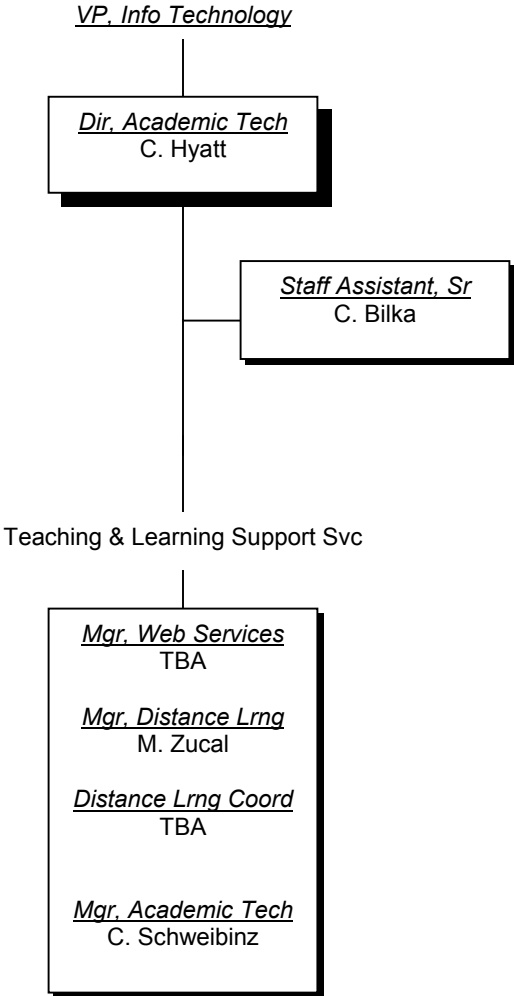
VP, Info Technology

Dir, Academic Tech
C. Hyatt

Staff Assistant, Sr
C. Bilka

Teaching & Learning Support Svc

Mgr, Web Services
TBA

Mgr, Distance Lrng
M. Zucal

Distance Lrng Coord
TBA

Mgr, Academic Tech
C. Schweibinz